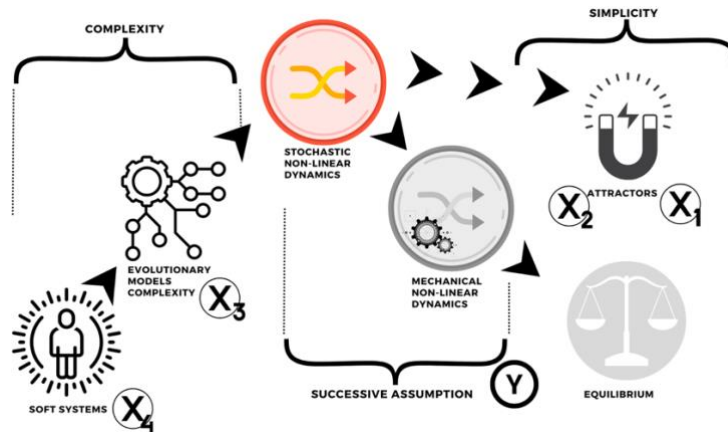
COMPLEXITY

SIMPLICITY

STOCHASTIC NON-LINEAR DYNAMICS

ATTRACTORS $X_1$

$X_2$

EVOLUTIONARY MODELS COMPLEXITY $X_3$

MECHANICAL NON-LINEAR DYNAMICS

SOFT SYSTEMS $X_4$

SUCCESSIVE ASSUMPTION $Y$

EQUILIBRIUM